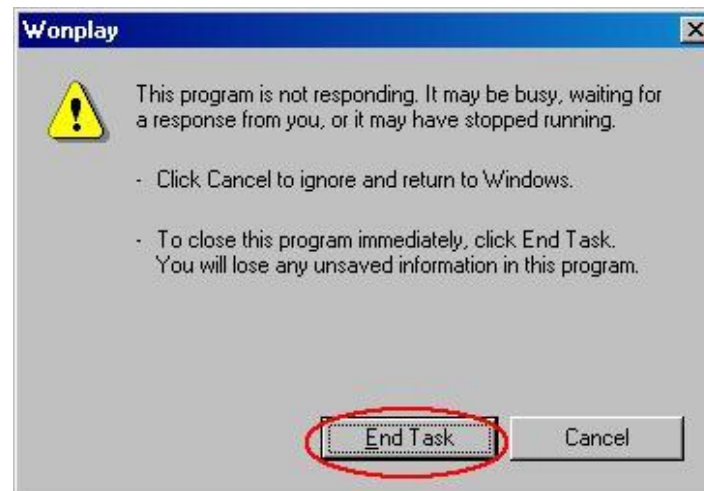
Wonplay

This program is not responding. It may be busy, waiting for a response from you, or it may have stopped running.

- Click Cancel to ignore and return to Windows.

- To close this program immediately, click End Task. You will lose any unsaved information in this program.

End Task

Cancel